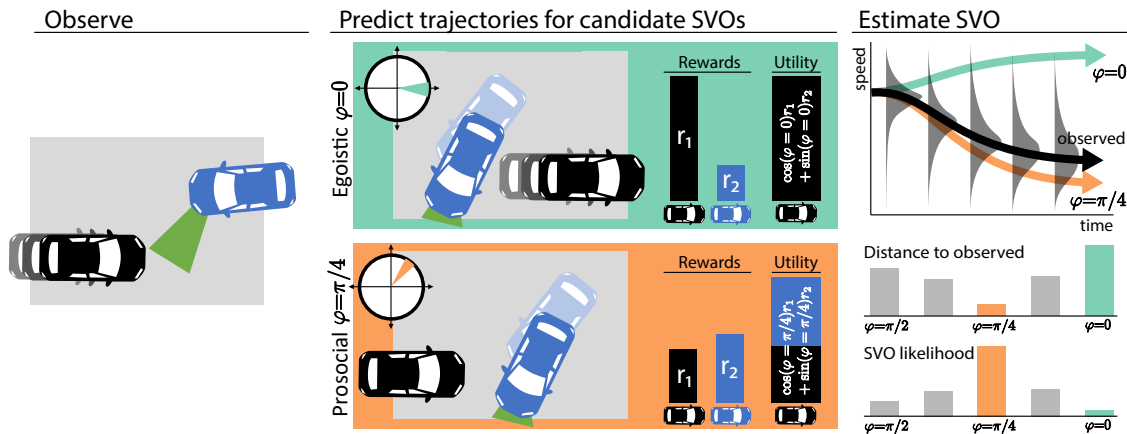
Observe

Predict trajectories for candidate SVOs

Egoistic $\varphi=0$

Rewards

Utility

$r_1$

$r_2$

$\cos(\varphi=0)r_1 + \sin(\varphi=0)r_2$

Prosocial $\varphi=\pi/4$

Rewards

Utility

$r_1$

$r_2$

$\cos(\varphi=\pi/4)r_1 + \sin(\varphi=\pi/4)r_2$

Estimate SVO

speed

$\varphi=0$

observed

$\varphi=\pi/4$

time

Distance to observed

$\varphi=\pi/2$

$\varphi=\pi/4$

$\varphi=0$

SVO likelihood

$\varphi=\pi/2$

$\varphi=\pi/4$

$\varphi=0$